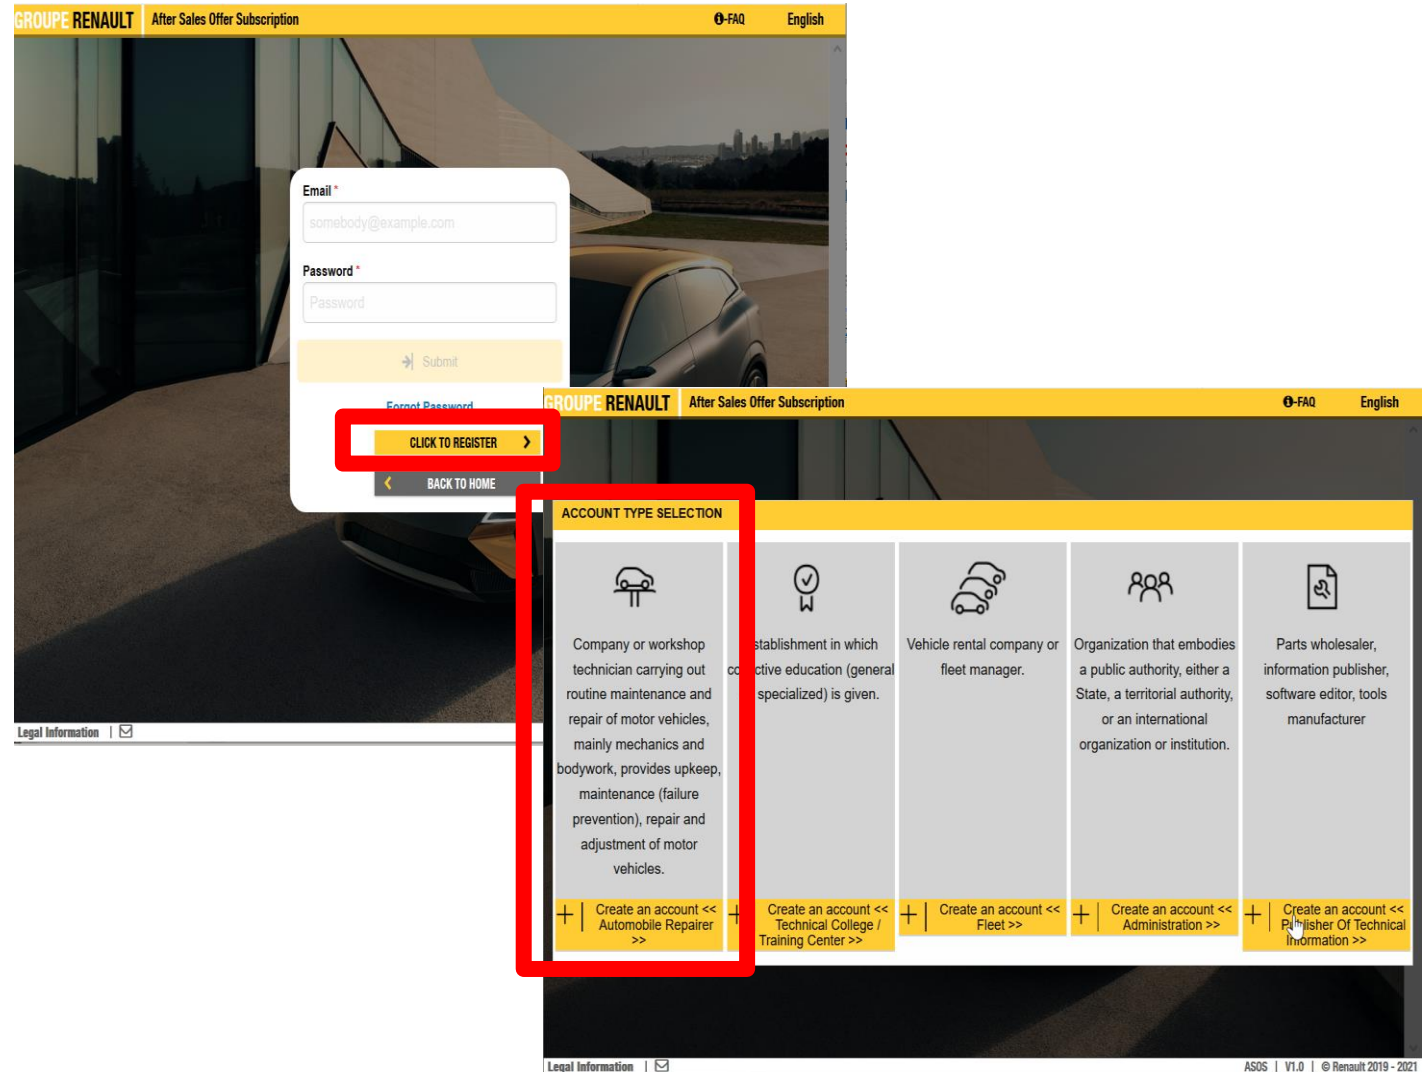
GROUPE RENAULT After Sales Offer Subscription FAQ English

Email *
somebody@example.com
Password *
Password
Submit
Forgot Password
CLICK TO REGISTER
BACK TO HOME

Legal Information

GROUPE RENAULT After Sales Offer Subscription FAQ English

ACCOUNT TYPE SELECTION

Company or workshop technician carrying out routine maintenance and repair of motor vehicles, mainly mechanics and bodywork, provides upkeep, maintenance (failure prevention), repair and adjustment of motor vehicles.
Create an account << Automobile Repairer >>

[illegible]stablishment in which co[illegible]ctive education (general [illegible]specialized) is given.
Create an account << Technical College / Training Center >>

Vehicle rental company or fleet manager.
Create an account << Fleet >>

Organization that embodies a public authority, either a State, a territorial authority, or an international organization or institution.
Create an account << Administration >>

Parts wholesaler, information publisher, software editor, tools manufacturer
Create an account << P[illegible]lisher Of Technical In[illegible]ormation >>

Legal Information
ASOS | V1.0 | © Renault 2019 - 2021